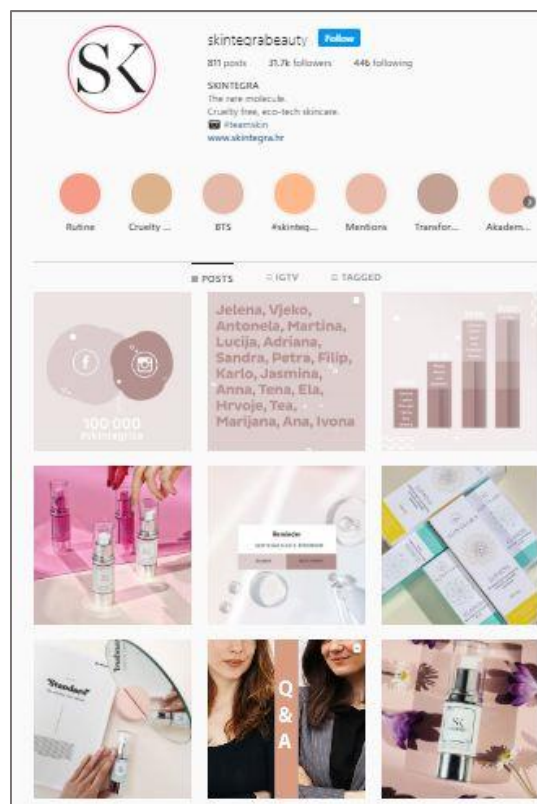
SK

skintegrabeauty Follow

811 posts 31.7k followers 446 following

SKINTEGRA
The rare molecule.
Cruelty free, eco-tech skincare.
#teamskin
www.skintegra.hr

Rutine Cruelty ... BTS #skinteg... Mentions Transfor... Akadem...

POSTS IGTV TAGGED

100 000
#skintegra

Jelena, Vjeko, Antonela, Martina, Lucija, Adriana, Sandra, Petra, Filip, Karlo, Jasmina, Anna, Tena, Ela, Hrvoje, Tea, Marijana, Ana, Ivona

Q & A

SK